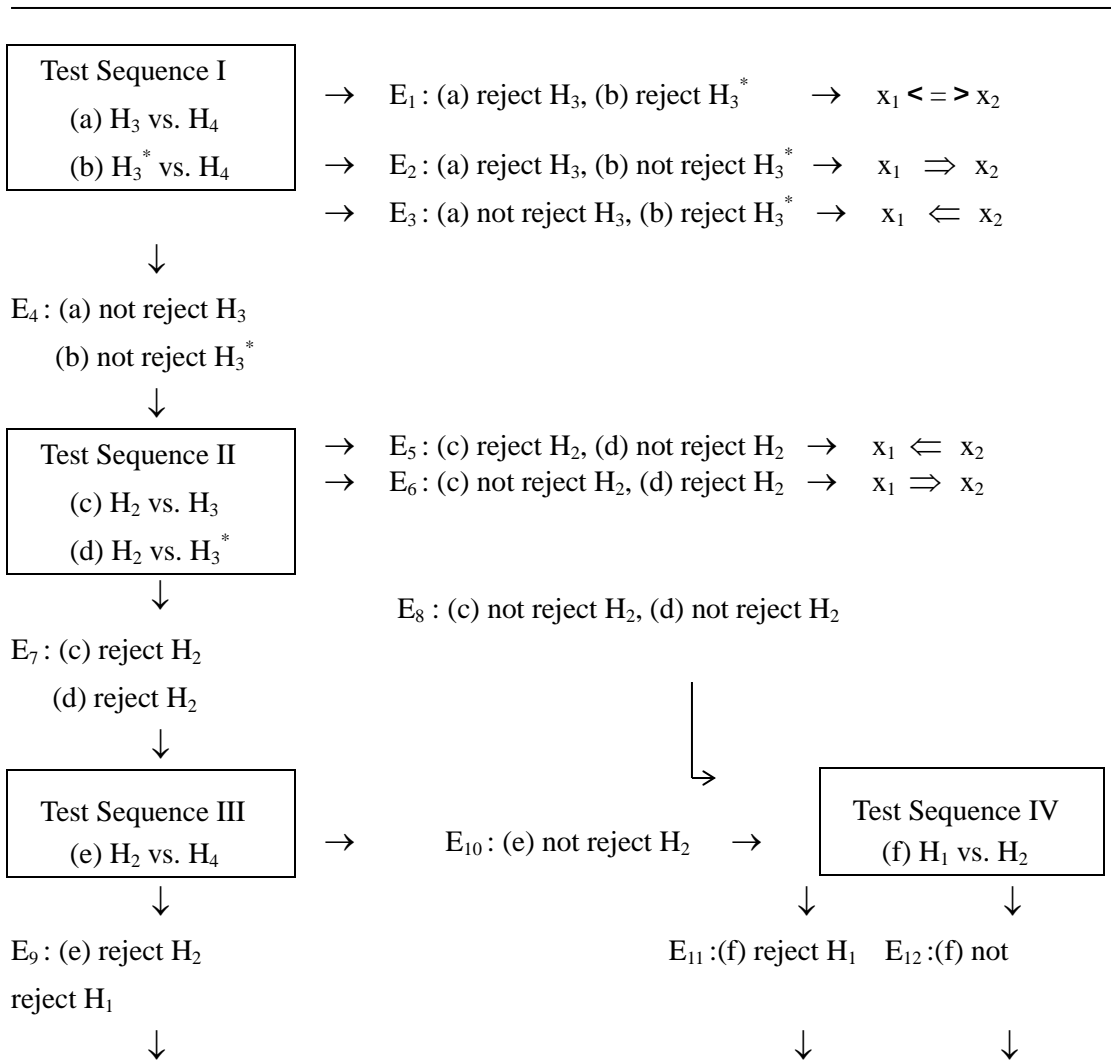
Test Sequence I
(a) $H_3$ vs. $H_4$
(b) $H_3^*$ vs. $H_4$

→ $E_1$ : (a) reject $H_3$, (b) reject $H_3^*$ → $x_1 <=> x_2$

→ $E_2$ : (a) reject $H_3$, (b) not reject $H_3^*$ → $x_1 \Rightarrow x_2$

→ $E_3$ : (a) not reject $H_3$, (b) reject $H_3^*$ → $x_1 \Leftarrow x_2$

↓

$E_4$ : (a) not reject $H_3$
(b) not reject $H_3^*$

↓

Test Sequence II
(c) $H_2$ vs. $H_3$
(d) $H_2$ vs. $H_3^*$

→ $E_5$ : (c) reject $H_2$, (d) not reject $H_2$ → $x_1 \Leftarrow x_2$

→ $E_6$ : (c) not reject $H_2$, (d) reject $H_2$ → $x_1 \Rightarrow x_2$

↓

$E_8$ : (c) not reject $H_2$, (d) not reject $H_2$

$E_7$ : (c) reject $H_2$
(d) reject $H_2$

↓

Test Sequence III
(e) $H_2$ vs. $H_4$

→ $E_{10}$ : (e) not reject $H_2$ →

Test Sequence IV
(f) $H_1$ vs. $H_2$

↓ ↓ ↓

$E_9$ : (e) reject $H_2$ reject $H_1$

$E_{11}$ :(f) reject $H_1$ $E_{12}$ :(f) not

↓ ↓ ↓